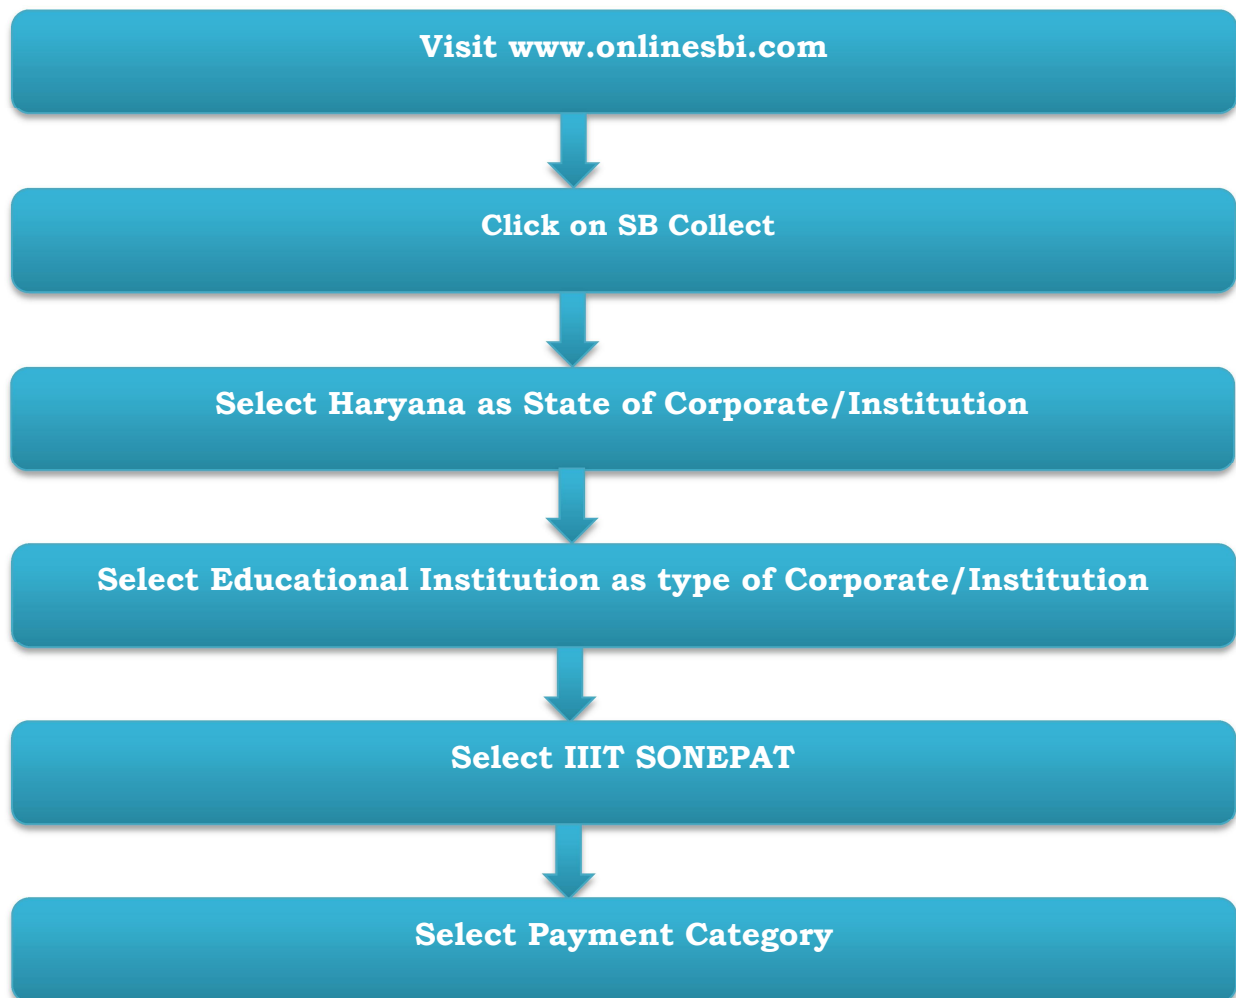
Visit www.onlinesbi.com

Click on SB Collect

Select Haryana as State of Corporate/Institution

Select Educational Institution as type of Corporate/Institution

Select IIIT SONEPAT

Select Payment Category